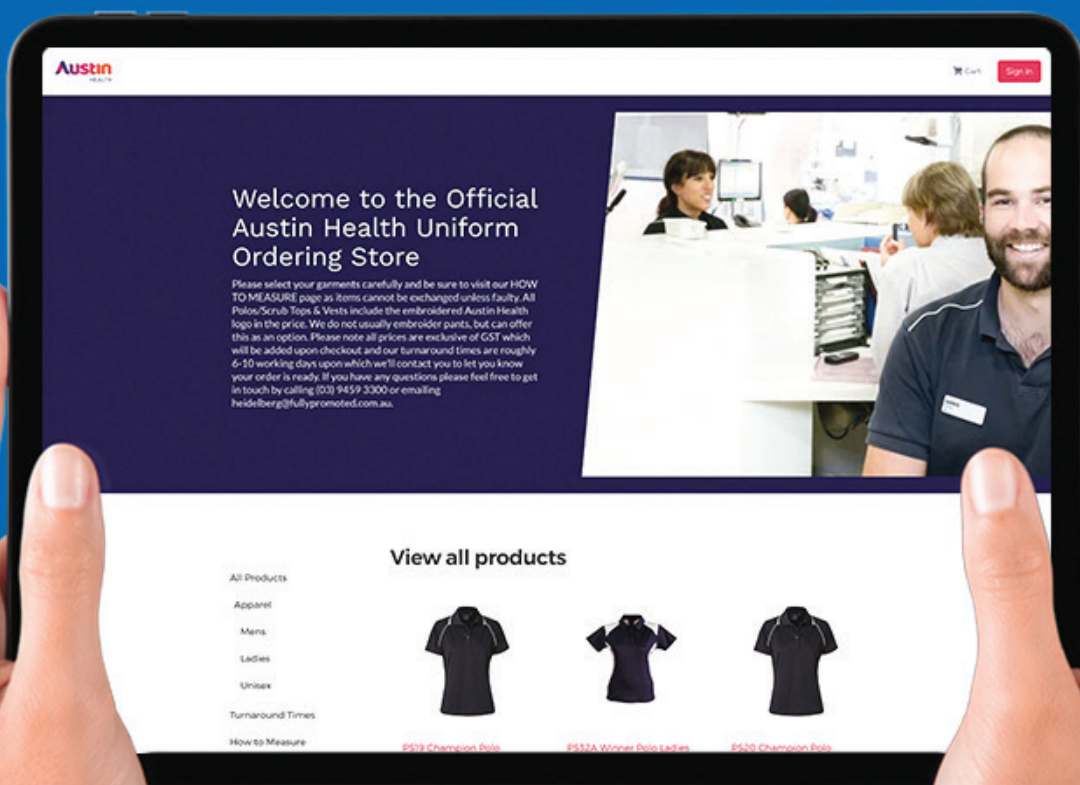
Austin
HEALTH

Cart

Sign in

Welcome to the Official Austin Health Uniform Ordering Store

Please select your garments carefully and be sure to visit our HOW TO MEASURE page as items cannot be exchanged unless faulty. All Polos/Scrub Tops & Vests include the embroidered Austin Health logo in the price. We do not usually embroider pants, but can offer this as an option. Please note all prices are exclusive of GST which will be added upon checkout and our turnaround times are roughly 6-10 working days upon which we'll contact you to let you know your order is ready. If you have any questions please feel free to get in touch by calling (03) 9459 3300 or emailing heidelberg@fullypromoted.com.au.

View all products

All Products

Apparel

Mens

Ladies

Unisex

Turnaround Times

How to Measure

PS19 Champion Polo

PS52A Winner Polo Ladies

PS20 Champion Polo